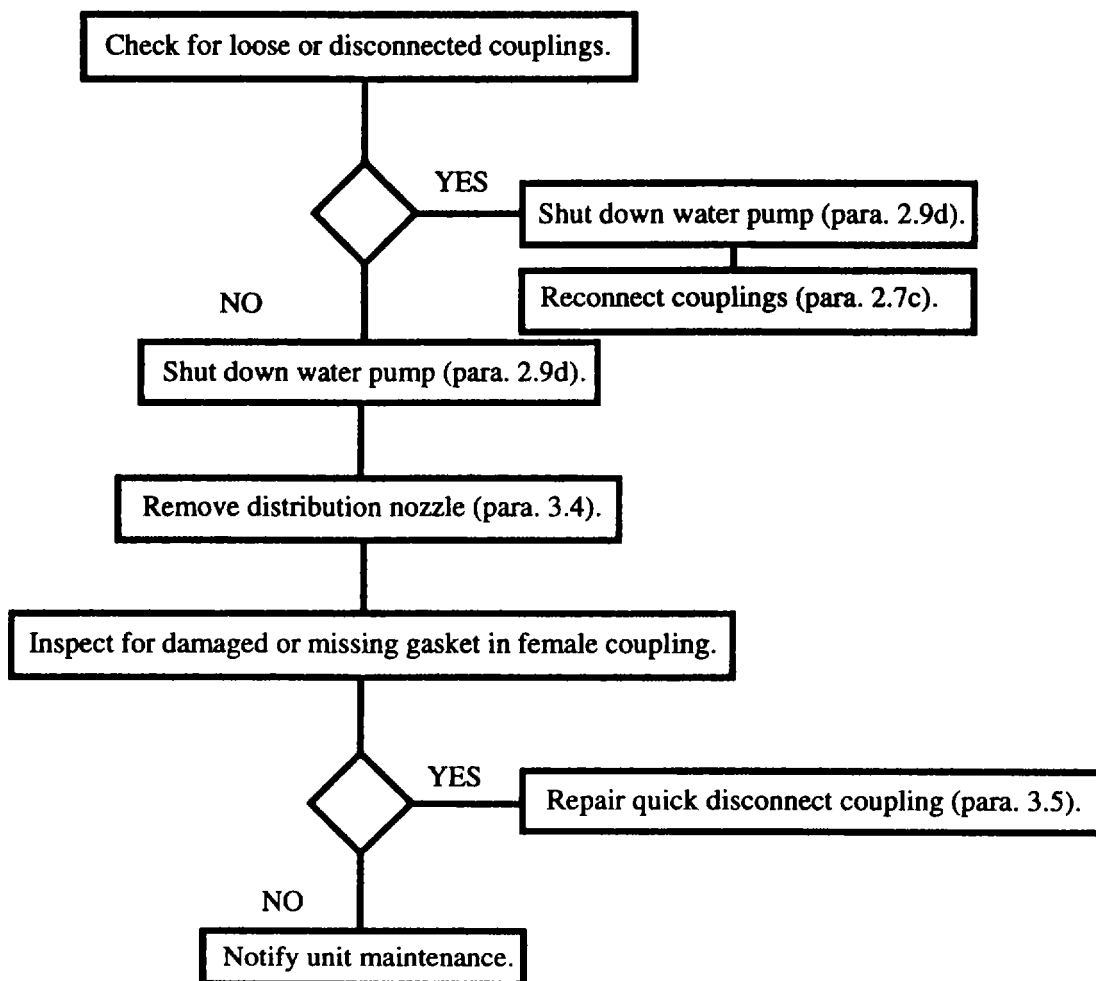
Check for loose or disconnected couplings.

YES

Shut down water pump (para. 2.9d).

Reconnect couplings (para. 2.7c).

NO

Shut down water pump (para. 2.9d).

Remove distribution nozzle (para. 3.4).

Inspect for damaged or missing gasket in female coupling.

YES

Repair quick disconnect coupling (para. 3.5).

NO

Notify unit maintenance.